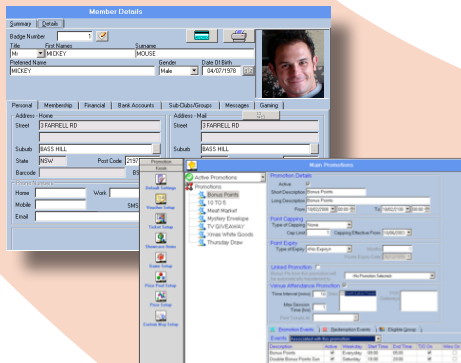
Member Details

Summary | Details

Badge Number 1

Title Mr | First Names MICKEY | Surname MOUSE

Preferred Name MICKEY | Gender Male | Date Of Birth 04/07/1978

Personal | Membership | Financial | Bank Accounts | Sub-Clubs/Groups | Messages | Gaming

Address - Home
Street 3 FARRELL RD
Suburb BASS HILL
State NSW | Post Code 2197
Barcode

Address - Mail
Street 3 FARRELL RD
Suburb BASS HILL

Home | Work
Mobile | SMS
Email

Promotion
Exit
Default Settings
Voucher Setup
Ticket Setup
Showroom Notes
Entry Setup
Prize Pool Setup
Prize Setup
Custom Msg Setup

Main Promotions

Active Promotions
Promotions
Bonus Points
10 TO 5
Meat Market
Mystery Envelope
TV GIVEAWAY
Xmas Whole Goods
Thursday Draw

Promotion Details
Active
Short Description Bonus Points
Long Description Bonus Points
From 16/02/2009 | To 16/02/2010

Point Capping
Type of Capping None
Cap Limit | Capping Effective From 16/06/2007

Point Expiry
Type of Expiry Wks Expiry

Linked Promotion
No Promotion Selected

Venue Attendance Promotion
Time Interval (mins)
Max Session
Time (hrs)

Elimination Events | Redemption Events | Eligible Group
Events
Description | Active | Weekday | Start Time | End Time
Bonus Points | | Everyday | 09:00 | 17:00
Double Bonus Points Sun | | Sunday | 10:00 | 17:00